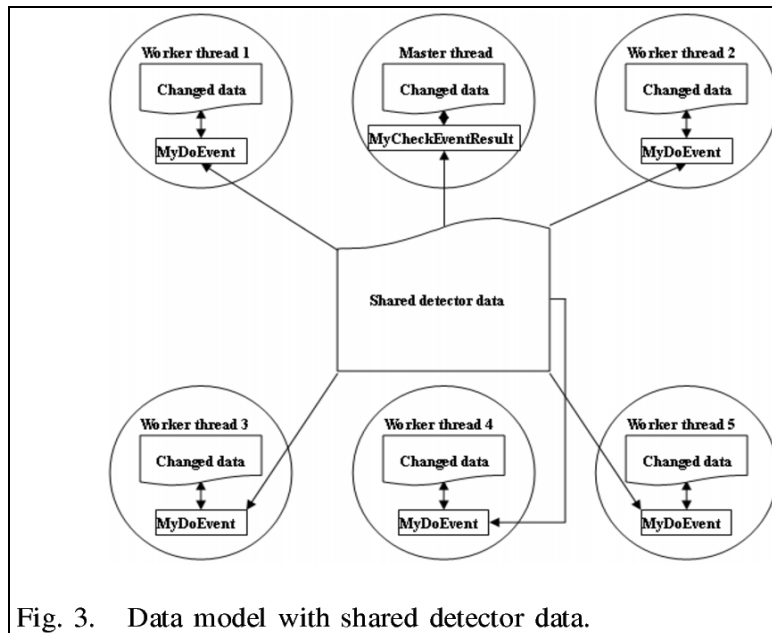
Worker thread 1
Changed data
MyDoEvent

Master thread
Changed data
MyCheckEventResult

Worker thread 2
Changed data
MyDoEvent

Shared detector data

Worker thread 3
Changed data
MyDoEvent

Worker thread 4
Changed data
MyDoEvent

Worker thread 5
Changed data
MyDoEvent

Fig. 3. Data model with shared detector data.